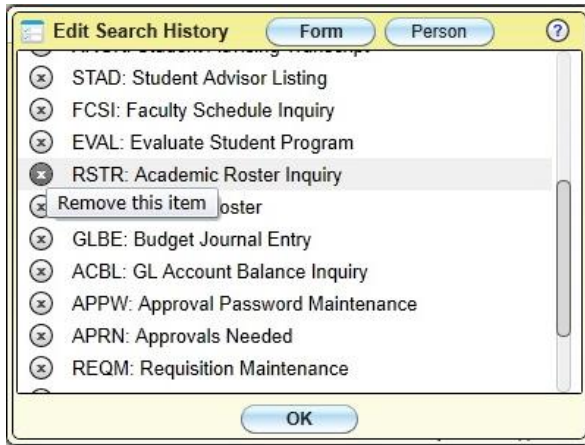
Edit Search History Form Person ?

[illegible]

STAD: Student Advisor Listing

FCSI: Faculty Schedule Inquiry

EVAL: Evaluate Student Program

RSTR: Academic Roster Inquiry

Remove this item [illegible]oster

GLBE: Budget Journal Entry

ACBL: GL Account Balance Inquiry

APPW: Approval Password Maintenance

APRN: Approvals Needed

REQM: Requisition Maintenance

OK